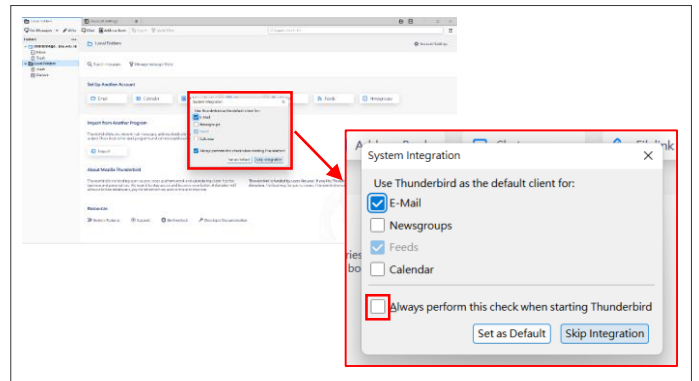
Local Folders

Set Up Another Account

Email

Calendar

Feeds

Newsgroups

Import from Another Program

Import

About Mozilla Thunderbird

Resources

System Integration

Use Thunderbird as the default client for:

E-Mail

Newsgroups

Feeds

Calendar

Always perform this check when starting Thunderbird

Set as Default

Skip Integration

Address Book

Chat

Filelink

ries

bo